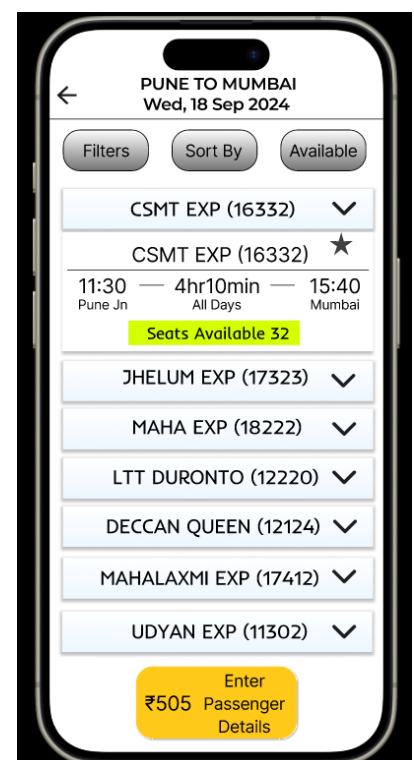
PUNE TO MUMBAI
Wed, 18 Sep 2024

Filters
Sort By
Available

CSMT EXP (16332)

CSMT EXP (16332)

11:30 — 4hr10min — 15:40
Pune Jn
All Days
Mumbai

Seats Available 32

JHELUM EXP (17323)

MAHA EXP (18222)

LTT DURONTO (12220)

DECCAN QUEEN (12124)

MAHALAXMI EXP (17412)

UDYAN EXP (11302)

₹505 Enter Passenger Details